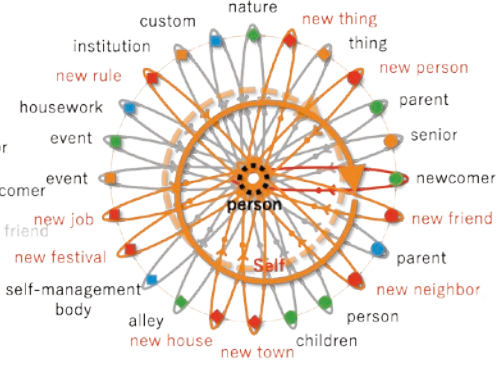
custom
nature
new thing
thing
institution
new person
new rule
parent
housework
senior
r
event
comer
event
newcomer
person
new job
new friend
friend
Self
new festival
parent
self-management body
new neighbor
alley
person
new house
children
new town